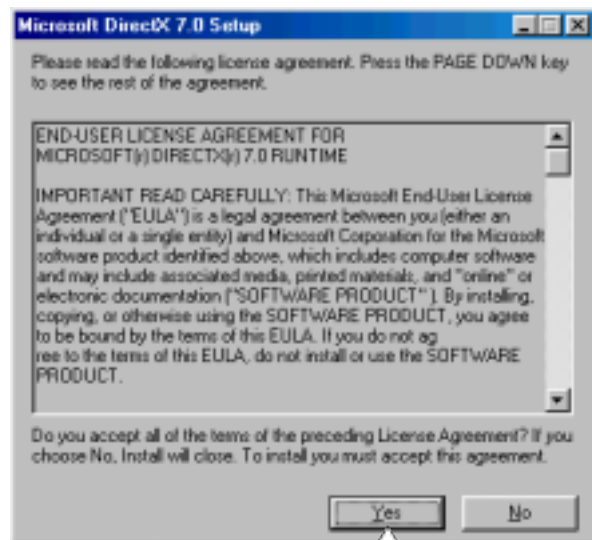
Microsoft DirectX 7.0 Setup

Please read the following license agreement. Press the PAGE DOWN key to see the rest of the agreement.

END-USER LICENSE AGREEMENT FOR MICROSOFT(r) DIRECTX(r) 7.0 RUNTIME

IMPORTANT READ CAREFULLY: This Microsoft End-User License Agreement ("EULA") is a legal agreement between you (either an individual or a single entity) and Microsoft Corporation for the Microsoft software product identified above, which includes computer software and may include associated media, printed materials, and "online" or electronic documentation ("SOFTWARE PRODUCT"). By installing, copying, or otherwise using the SOFTWARE PRODUCT, you agree to be bound by the terms of this EULA. If you do not ag
ree to the terms of this EULA, do not install or use the SOFTWARE PRODUCT.

Do you accept all of the terms of the preceding License Agreement? If you choose No, Install will close. To install you must accept this agreement.

Yes

No